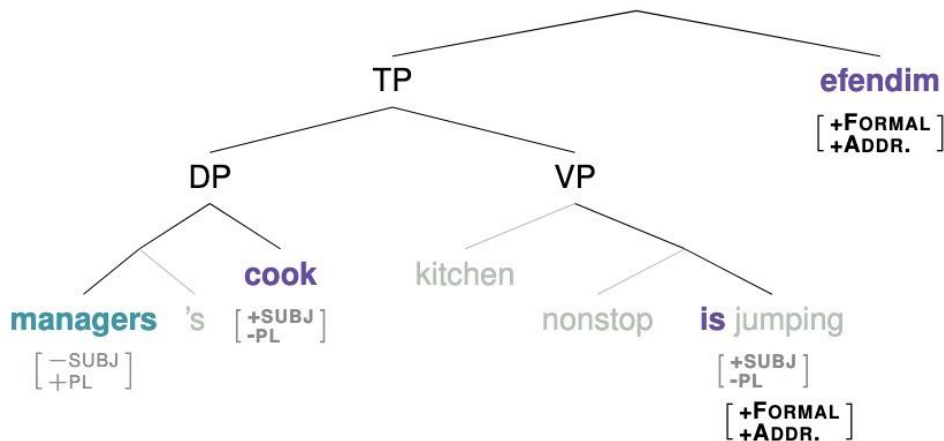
TP

efendim
$\begin{bmatrix} \text{+FORMAL} \\ \text{+ADDR.} \end{bmatrix}$

DP

VP

kitchen

cook
$\begin{bmatrix} \text{+SUBJ} \\ \text{-PL} \end{bmatrix}$

managers 's
$\begin{bmatrix} -\text{SUBJ} \\ +\text{PL} \end{bmatrix}$

nonstop

is jumping
$\begin{bmatrix} \text{+SUBJ} \\ \text{-PL} \end{bmatrix}$
$\begin{bmatrix} \text{+FORMAL} \\ \text{+ADDR.} \end{bmatrix}$